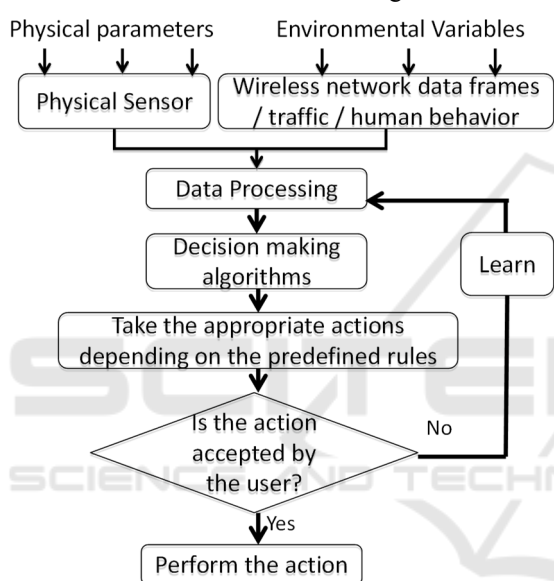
Physical parameters

Environmental Variables

Physical Sensor

Wireless network data frames / traffic / human behavior

Data Processing

Decision making algorithms

Learn

Take the appropriate actions depending on the predefined rules

Is the action accepted by the user?

No

Yes

Perform the action